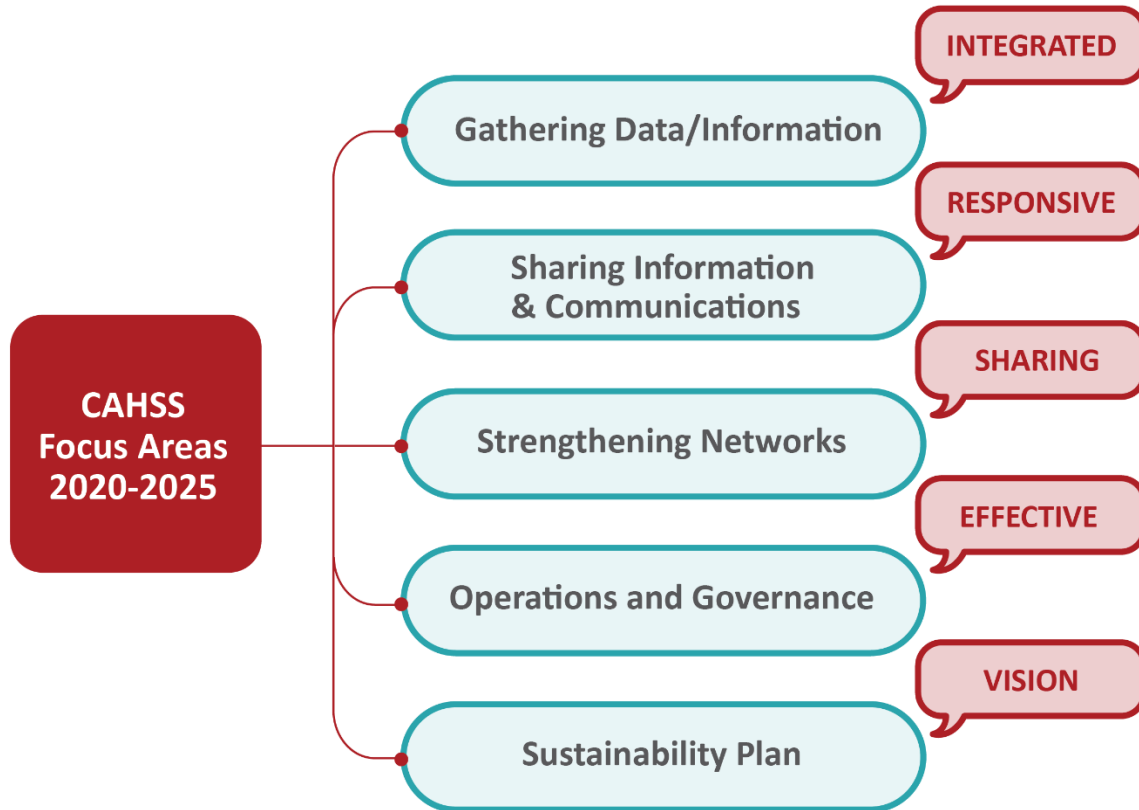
CAHSS Focus Areas 2020-2025

INTEGRATED

Gathering Data/Information

RESPONSIVE

Sharing Information & Communications

SHARING

Strengthening Networks

EFFECTIVE

Operations and Governance

VISION

Sustainability Plan